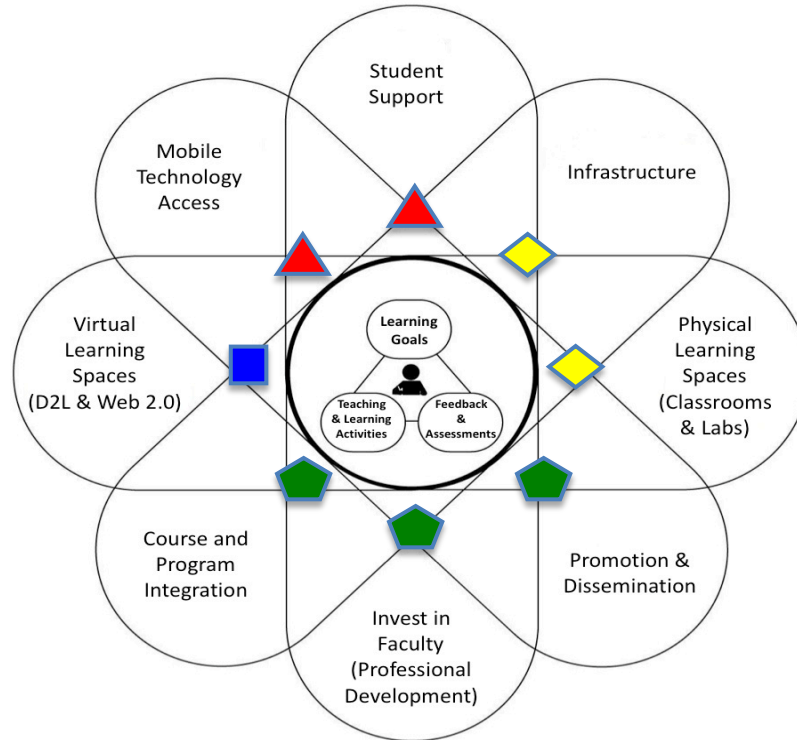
Student Support

Mobile Technology Access

Infrastructure

Virtual Learning Spaces (D2L & Web 2.0)

Learning Goals

Teaching & Learning Activities

Feedback & Assessments

Physical Learning Spaces (Classrooms & Labs)

Course and Program Integration

Promotion & Dissemination

Invest in Faculty (Professional Development)